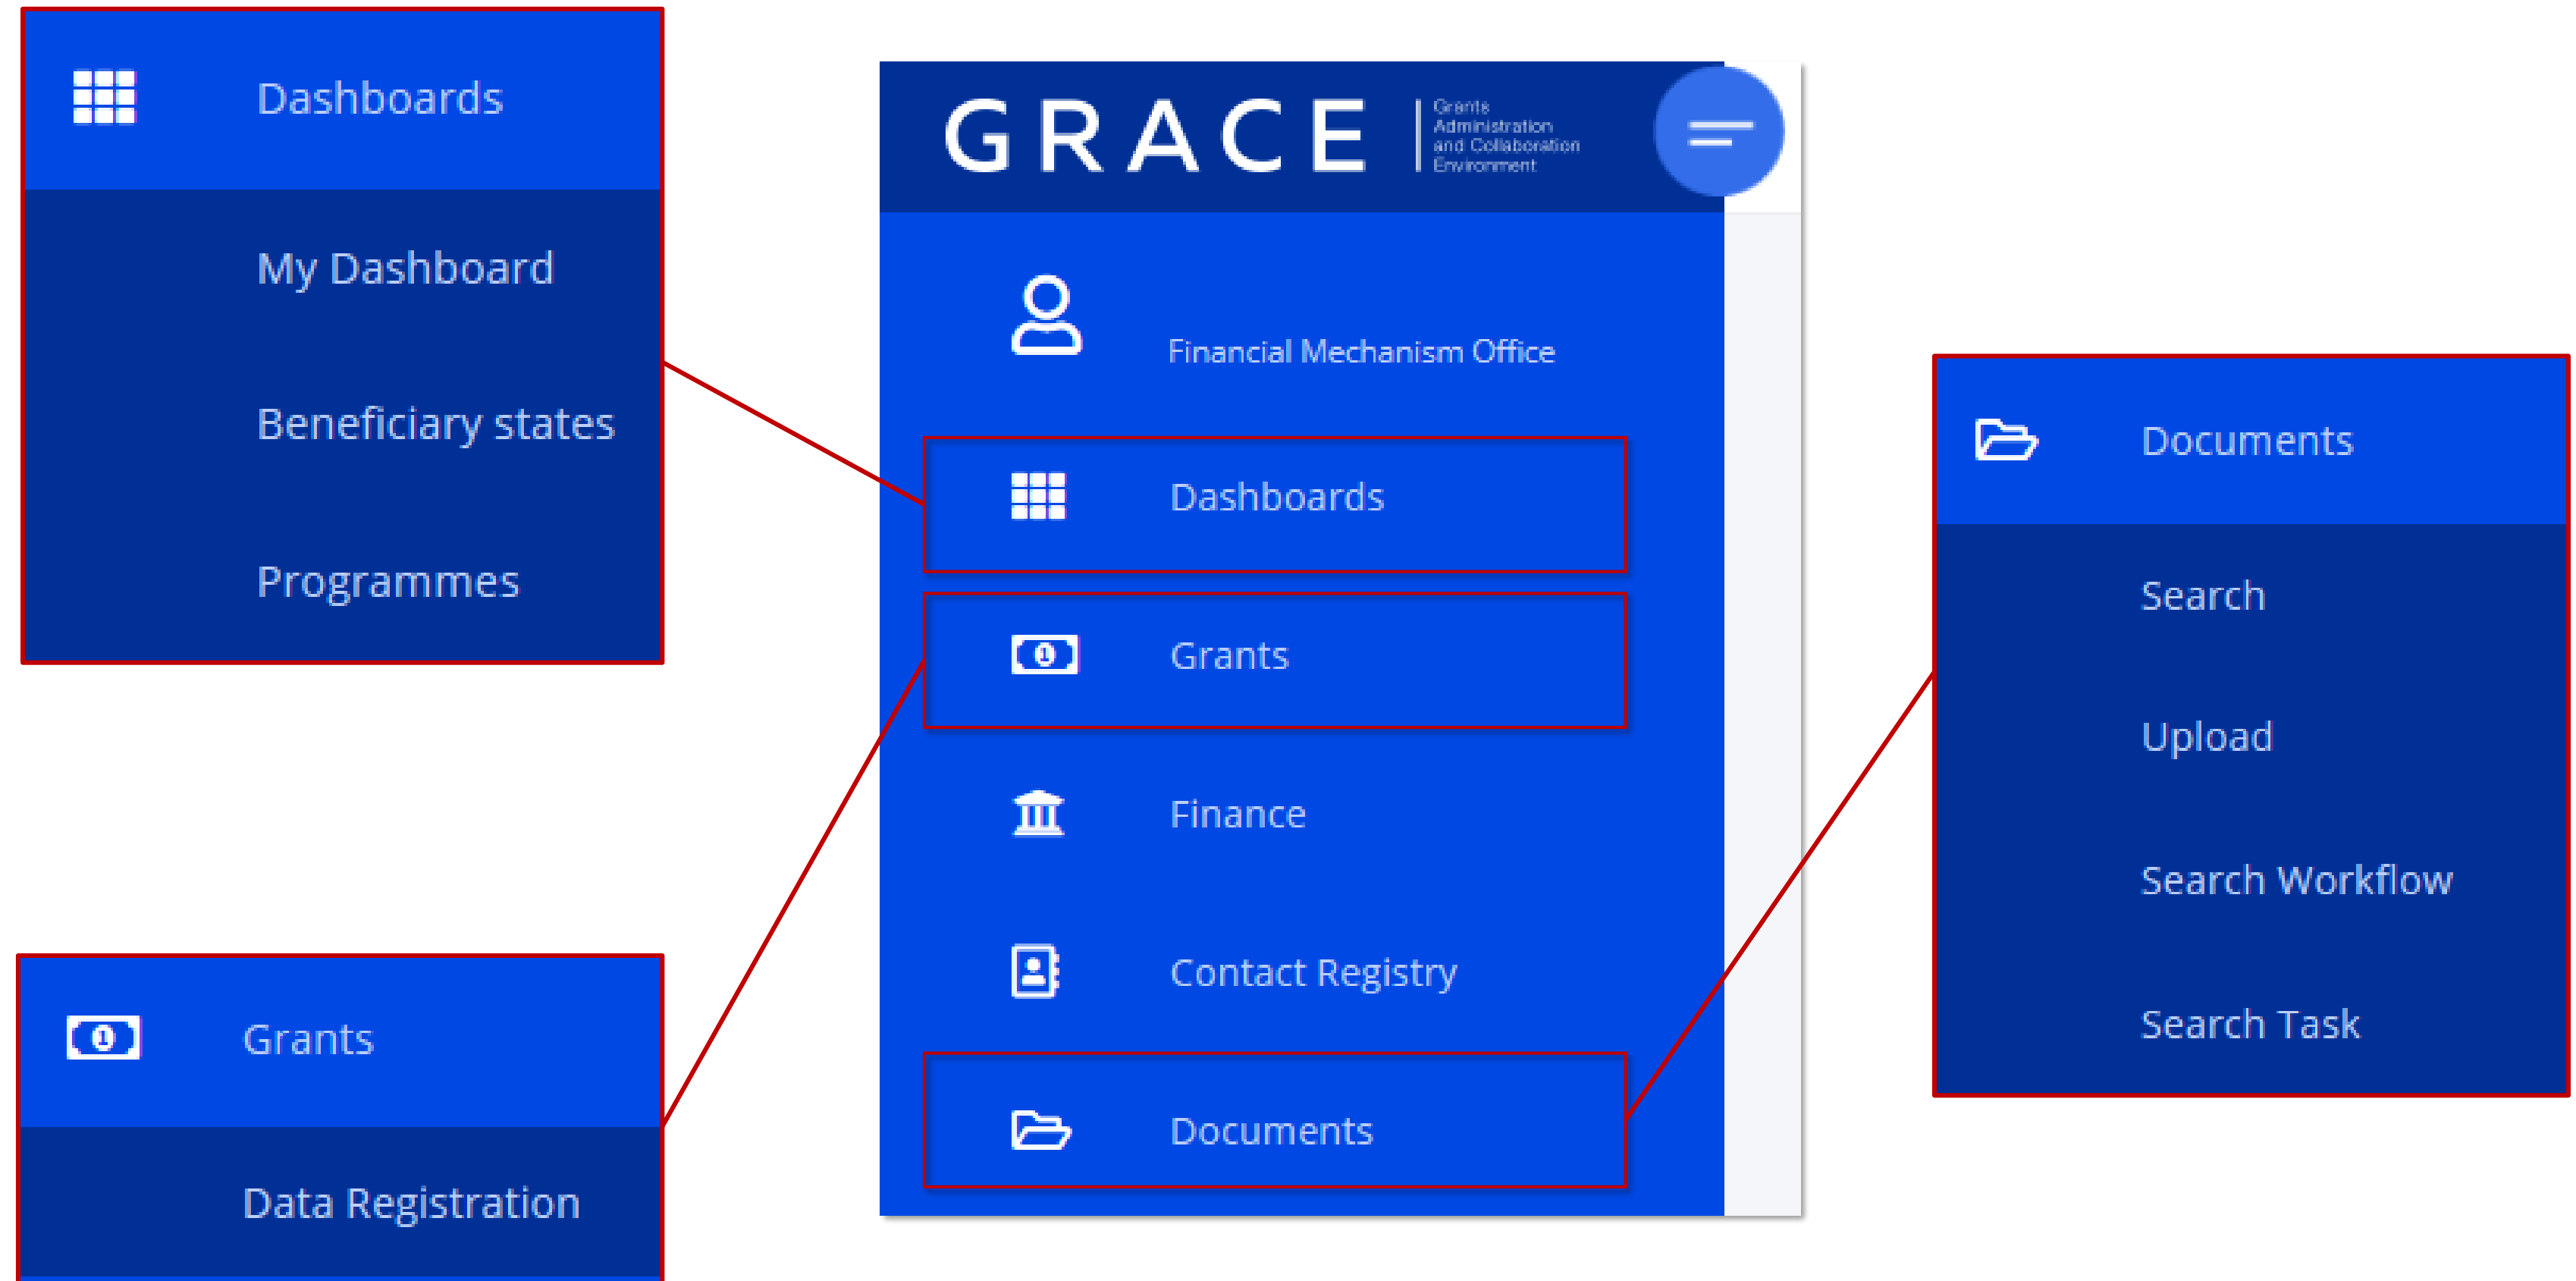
Dashboards

My Dashboard

Beneficiary states

Programmes

GRACE Grants Administration and Collaboration Environment

Financial Mechanism Office

Dashboards

Grants

Finance

Contact Registry

Documents

Documents

Search

Upload

Search Workflow

Search Task

Grants

Data Registration